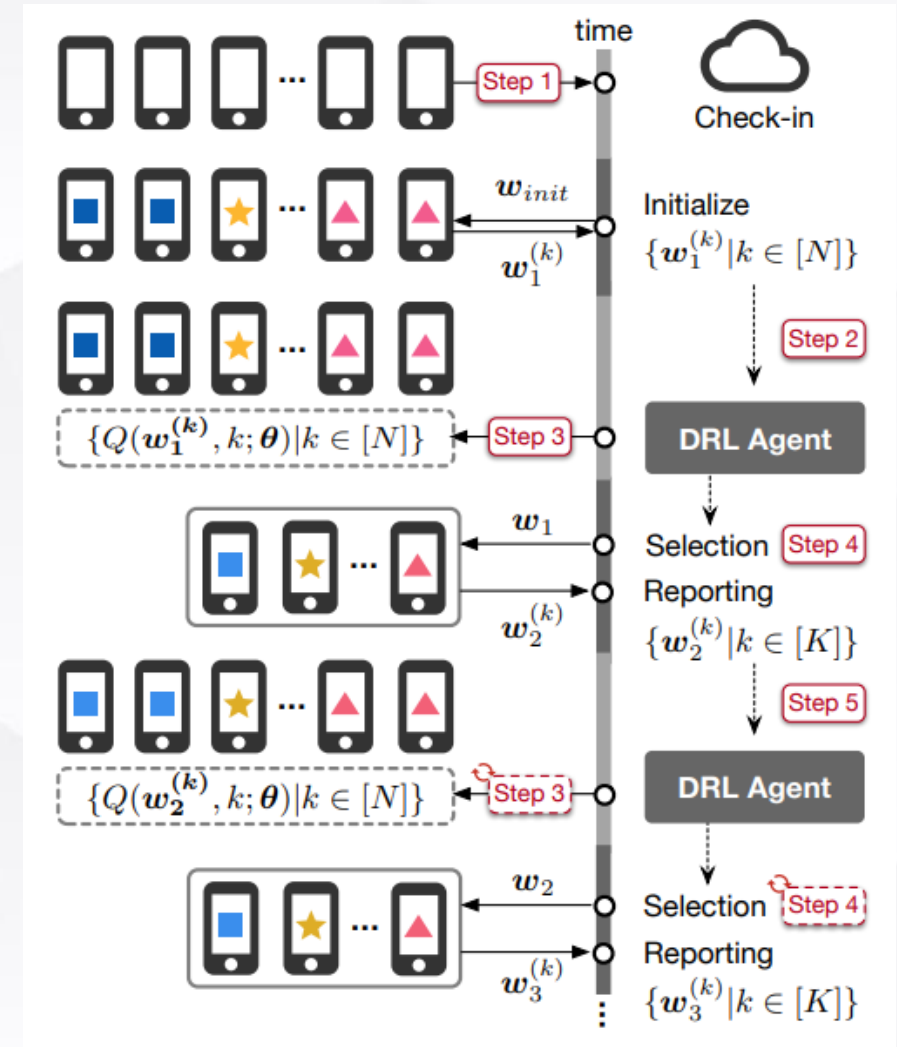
time

Step 1

Check-in

$\boldsymbol{w}_{init}$

$\boldsymbol{w}_1^{(k)}$

Initialize

$\{\boldsymbol{w}_1^{(k)}|k \in [N]\}$

Step 2

$\{Q(\boldsymbol{w}_1^{(k)}, k; \boldsymbol{\theta})|k \in [N]\}$

Step 3

DRL Agent

$\boldsymbol{w}_1$

Selection

Step 4

Reporting

$\boldsymbol{w}_2^{(k)}$

$\{\boldsymbol{w}_2^{(k)}|k \in [K]\}$

Step 5

$\{Q(\boldsymbol{w}_2^{(k)}, k; \boldsymbol{\theta})|k \in [N]\}$

Step 3

DRL Agent

$\boldsymbol{w}_2$

Selection

Step 4

Reporting

$\boldsymbol{w}_3^{(k)}$

$\{\boldsymbol{w}_3^{(k)}|k \in [K]\}$